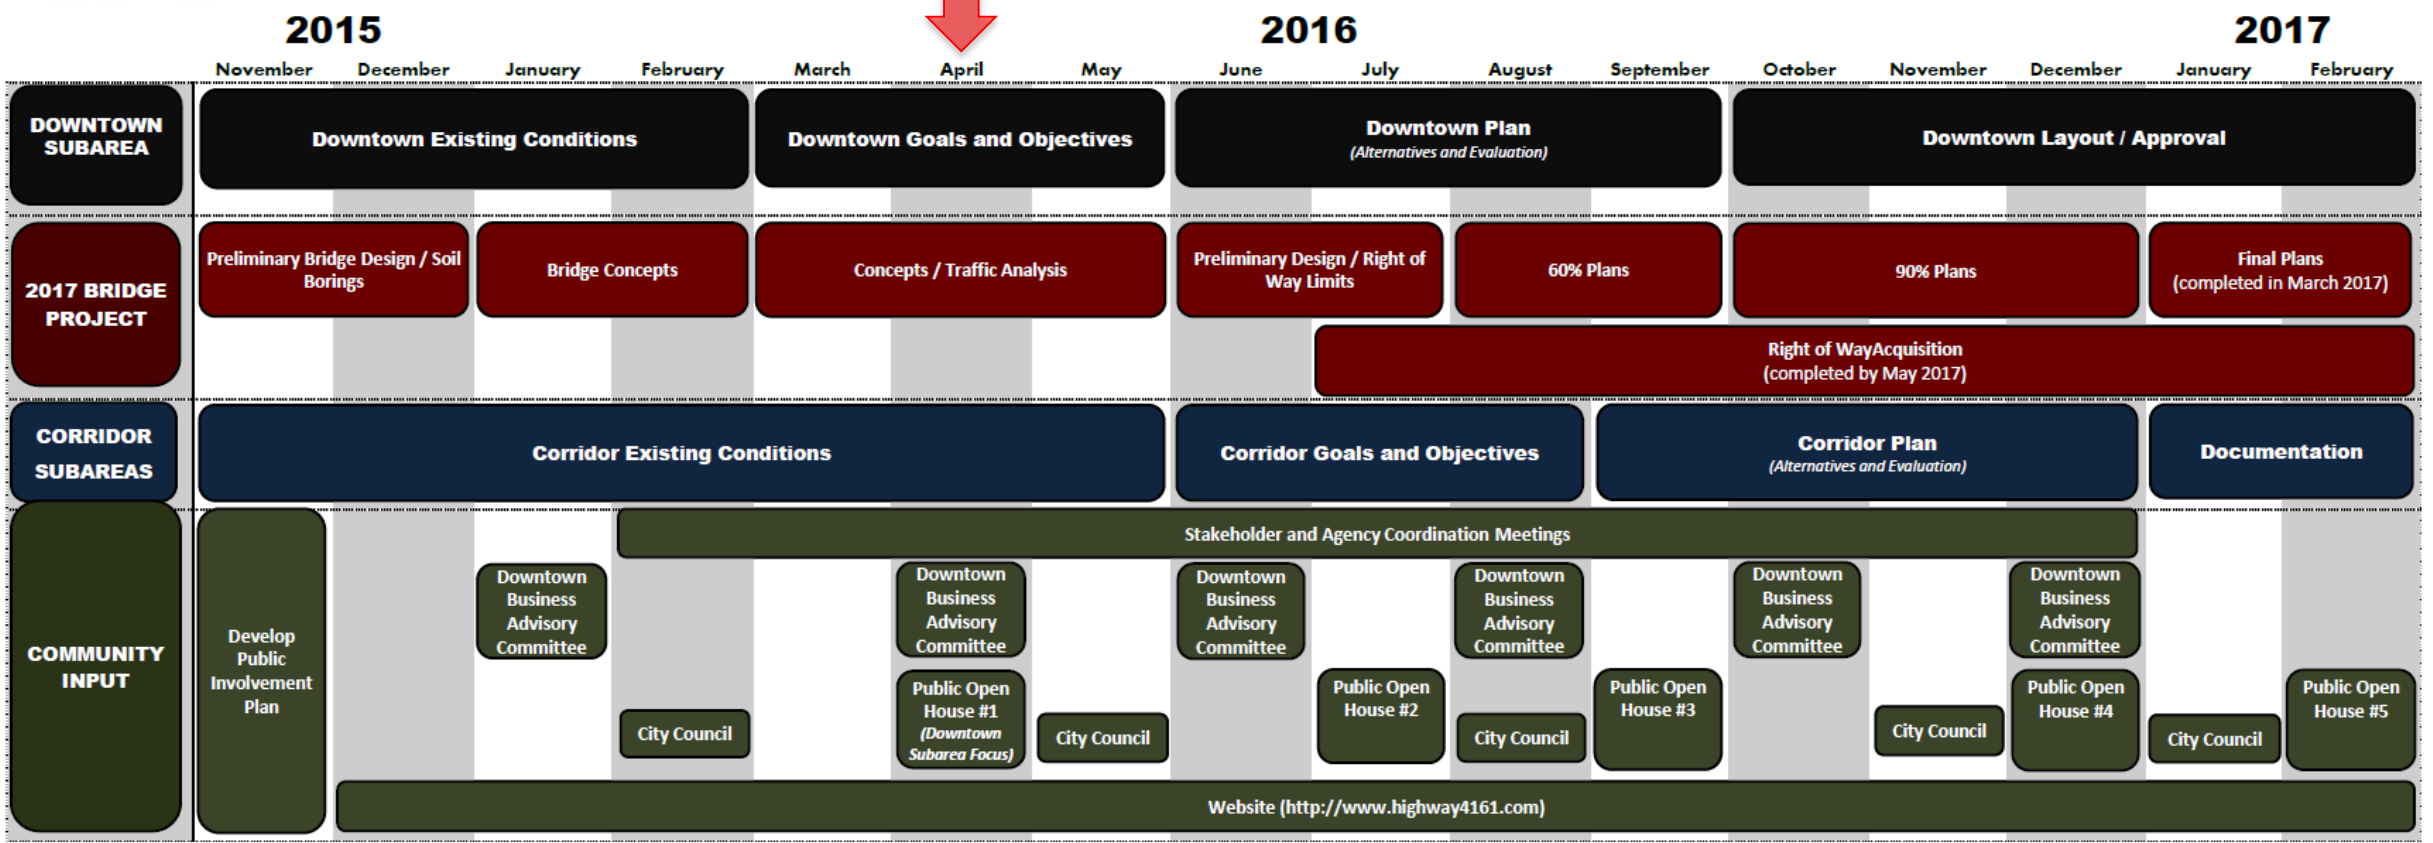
2015 2016 2017

November December January February March April May June July August September October November December January February

DOWNTOWN SUBAREA

Downtown Existing Conditions

Downtown Goals and Objectives

Downtown Plan
(Alternatives and Evaluation)

Downtown Layout / Approval

2017 BRIDGE PROJECT

Preliminary Bridge Design / Soil Borings

Bridge Concepts

Concepts / Traffic Analysis

Preliminary Design / Right of Way Limits

60% Plans

90% Plans

Final Plans
(completed in March 2017)

Right of WayAcquisition
(completed by May 2017)

CORRIDOR SUBAREAS

Corridor Existing Conditions

Corridor Goals and Objectives

Corridor Plan
(Alternatives and Evaluation)

Documentation

COMMUNITY INPUT

Develop Public Involvement Plan

Stakeholder and Agency Coordination Meetings

Downtown Business Advisory Committee

City Council

Downtown Business Advisory Committee

Public Open House #1
(Downtown Subarea Focus)

City Council

Downtown Business Advisory Committee

Public Open House #2

Downtown Business Advisory Committee

City Council

Public Open House #3

Downtown Business Advisory Committee

City Council

Downtown Business Advisory Committee

Public Open House #4

City Council

Public Open House #5

Website (http://www.highway4161.com)